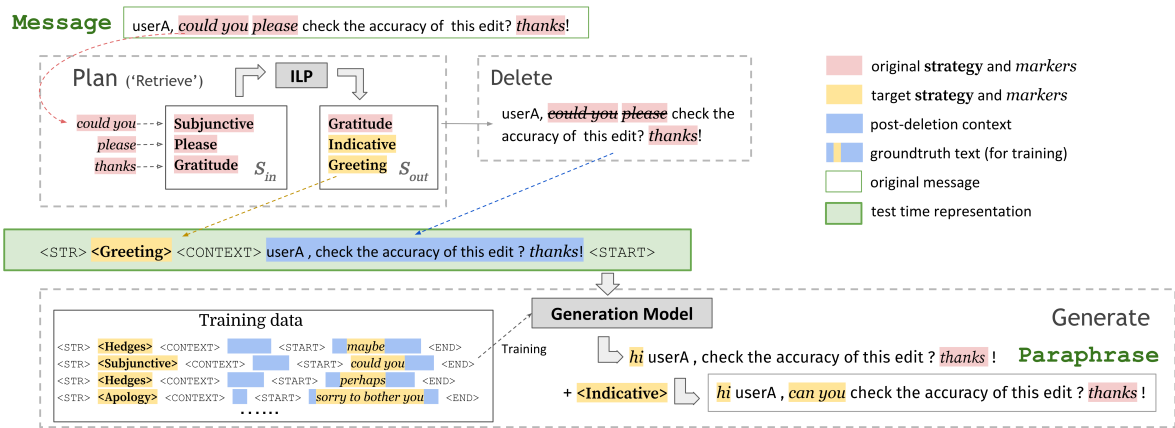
Message userA, could you please check the accuracy of this edit? thanks!

Plan ('Retrieve')

ILP

could you
please
thanks

Subjunctive
Please
Gratitude
$S_{in}$

Gratitude
Indicative
Greeting
$S_{out}$

Delete

userA, could you please check the accuracy of this edit? thanks!

original strategy and markers
target strategy and markers
post-deletion context
groundtruth text (for training)
original message
test time representation

<STR> <Greeting> <CONTEXT> userA , check the accuracy of this edit ? thanks! <START>

Training data
<STR> <Hedges> <CONTEXT> <START> maybe <END>
<STR> <Subjunctive> <CONTEXT> <START> could you <END>
<STR> <Hedges> <CONTEXT> <START> perhaps <END>
<STR> <Apology> <CONTEXT> <START> sorry to bother you <END>
……

Training

Generation Model

Generate

hi userA , check the accuracy of this edit ? thanks !

Paraphrase

+ <Indicative>

hi userA , can you check the accuracy of this edit ? thanks !